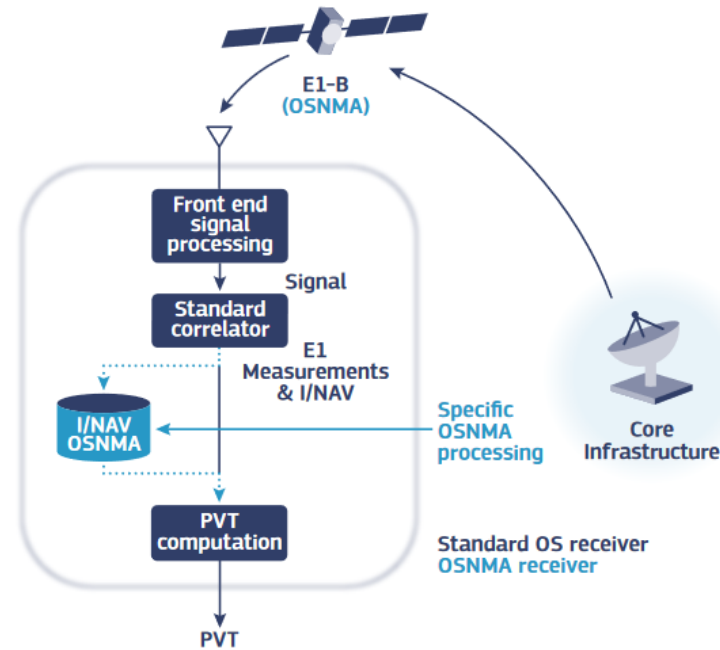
E1-B
(OSNMA)

Front end signal processing

Signal

Standard correlator

E1 Measurements & I/NAV

I/NAV OSNMA

Specific OSNMA processing

Core Infrastructure

PVT computation

Standard OS receiver
OSNMA receiver

PVT